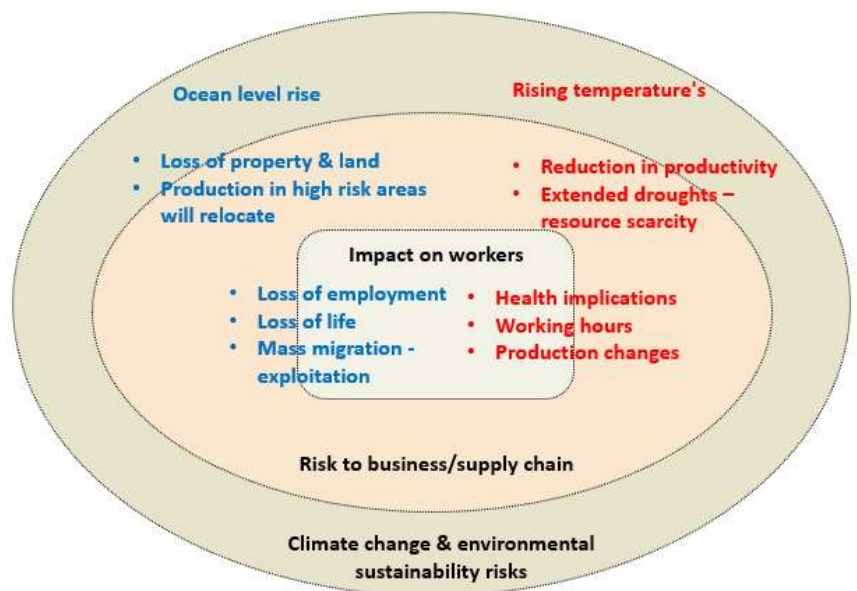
Ocean level rise

Rising temperature's

- Loss of property & land
- Production in high risk areas will relocate

- Reduction in productivity
- Extended droughts – resource scarcity

Impact on workers

- Loss of employment
- Loss of life
- Mass migration - exploitation

- Health implications
- Working hours
- Production changes

Risk to business/supply chain

Climate change & environmental sustainability risks